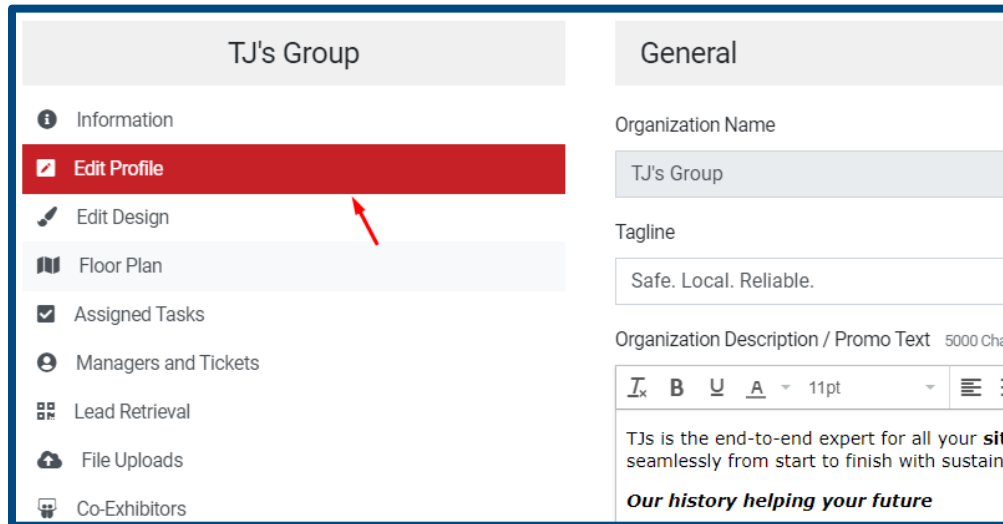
TJ's Group

Information
Edit Profile
Edit Design
Floor Plan
Assigned Tasks
Managers and Tickets
Lead Retrieval
File Uploads
Co-Exhibitors

General

Organization Name

TJ's Group

Tagline

Safe. Local. Reliable.

Organization Description / Promo Text 5000 Cha

B U A 11pt

TJs is the end-to-end expert for all your si
seamlessly from start to finish with sustain

Our history helping your future